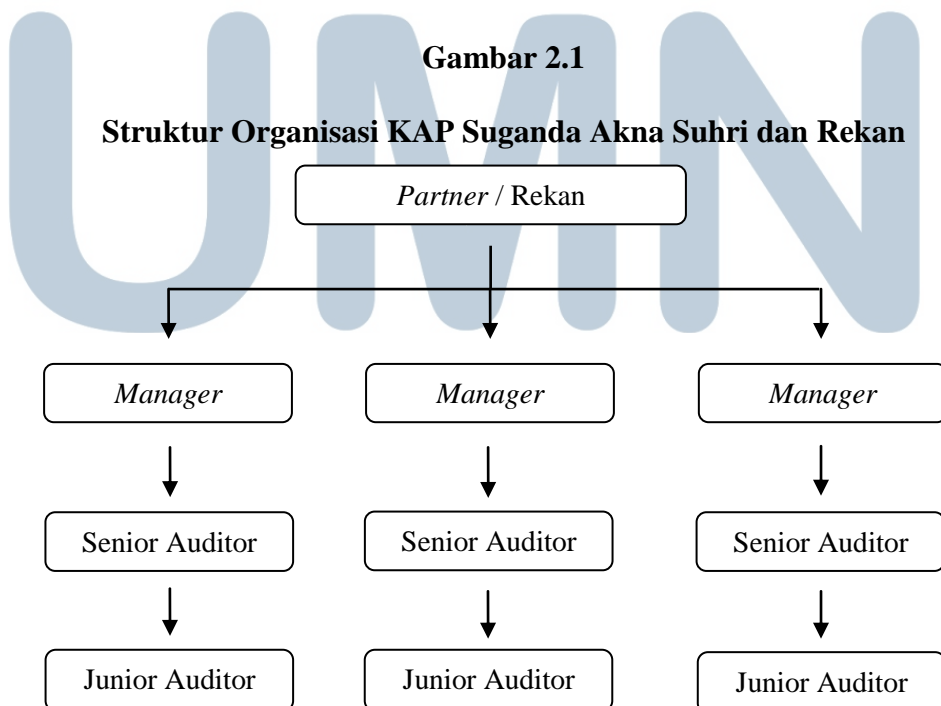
UMN

Gambar 2.1

Struktur Organisasi KAP Suganda Akna Suhri dan Rekan

*Partner* / Rekan

*Manager*

*Manager*

*Manager*

Senior Auditor

Senior Auditor

Senior Auditor

Junior Auditor

Junior Auditor

Junior Auditor